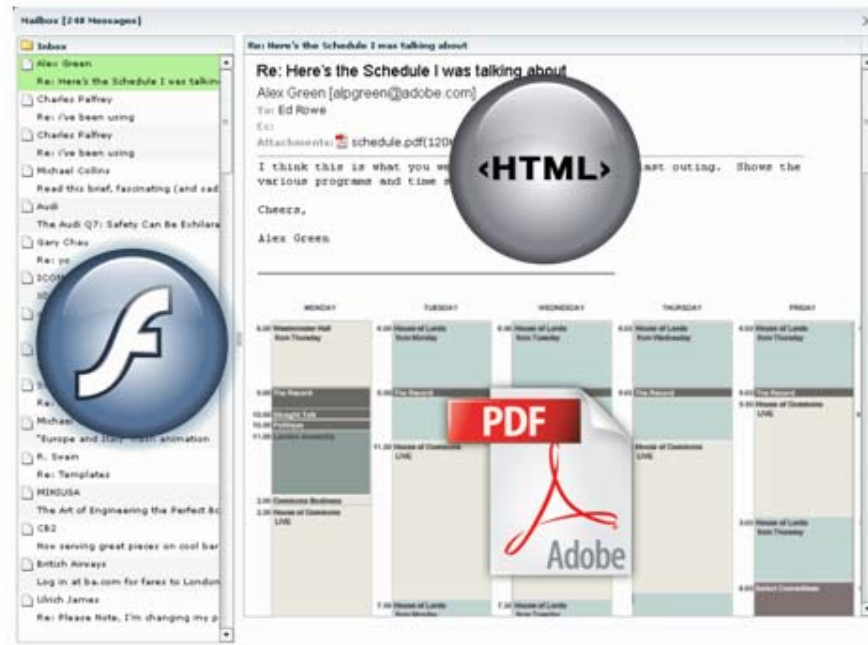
Mailbox [248 Messages]

Inbox

Alex Green
Re: Here's the Schedule I was talkin
Charles Palfrey
Re: I've been using
Charles Palfrey
Re: I've been using
Michael Collins
Read this brief, fascinating (and sad
Audi
The Audi Q7: Safety Can Be Exhilara
Gary Chau
Re: yo
ICON
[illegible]
Re:
Michael
"Europe and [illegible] animation
R. Swain
Re: Templates
MINIUSA
The Art of Engineering the Perfect Bo
CB2
Now serving great pieces on cool bar
British Airways
Log in at ba.com for fares to London
Ulrich James
Re: Please Note, I'm changing my p

Re: Here's the Schedule I was talking about

Re: Here's the Schedule I was talking about
Alex Green [alpgreen@adobe.com]
To: Ed Rowe
Cc:
Attachments: schedule.pdf(120

I think this is what you we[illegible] last outing. Shows the various programs and time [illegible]

Cheers,

Alex Green

<HTML>

PDF

Adobe

| MONDAY | TUESDAY | WEDNESDAY | THURSDAY | FRIDAY |
|---|---|---|---|---|
| 6.00 Westminster Hall Ecm Thursday | 6.00 House of Lords Ecm Monday | 6.00 House of Lords Ecm Tuesday | 6.00 House of Lords Ecm Wednesday | 6.00 House of Lords Ecm Thursday |
| 9.00 The Record | 9.00 The Record | | 9.00 The Record | 9.00 The Record |
| 10.00 Straight Talk | | | | 9.30 House of Commons LIVE |
| 10.30 Politique | | | | |
| 11.00 London Assembly | 11.30 House of Commons LIVE | | House of Commons LIVE | |
| 2.00 Commons Business | | | | |
| 2.30 House of Commons LIVE | | | | 3.00 House of Lords Ecm Thursday |
| | | | | 6.00 Select Committees |
| | 7.30 House of Lords Ecm Monday | 7.30 House of Lords Ecm Tuesday | | |